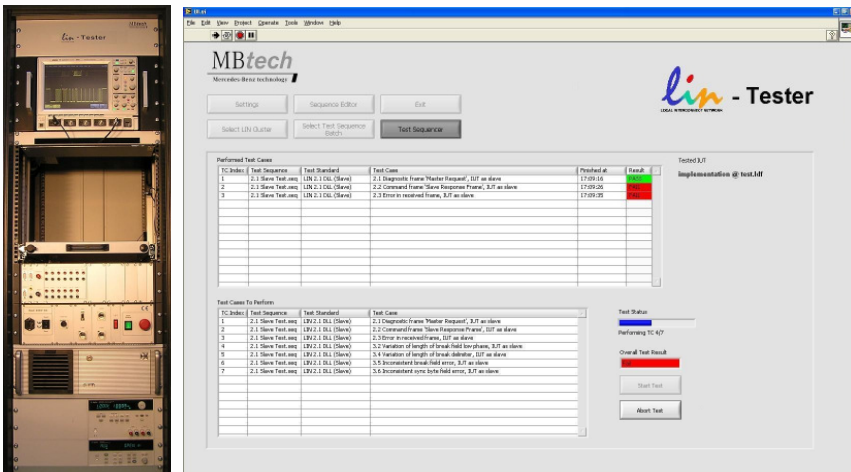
lin - Tester

File Edit View Project Operate Tools Window Help

MBtech
Mercedes-Benz technology

lin - Tester
LOCAL INTERCONNECT NETWORK

Settings
Sequence Editor
Exit
Select LIN Cluster
Select Test Sequence Batch
Test Sequence

Performed Test Cases

| TC Index | Test Sequence | Test Standard | Test Case | Finished at | Result |
|---|---|---|---|---|---|
| 1 | 2.1 Slave Test.seq | LIN 2.1 DLL (Slave) | 2.1 Diagnostic frame 'Master Request', IUT as slave | 17:09:16 | PASS |
| 2 | 2.1 Slave Test.seq | LIN 2.1 DLL (Slave) | 2.2 Command frame 'Slave Response Frame', IUT as slave | 17:09:26 | FAIL |
| 3 | 2.1 Slave Test.seq | LIN 2.1 DLL (Slave) | 2.3 Error in received frame, IUT as slave | 17:09:35 | FAIL |

Tested IUT
implementation @ test.ldf

Test Cases To Perform

| TC Index | Test Sequence | Test Standard | Test Case |
|---|---|---|---|
| 1 | 2.1 Slave Test.seq | LIN 2.1 DLL (Slave) | 2.1 Diagnostic frame 'Master Request', IUT as slave |
| 2 | 2.1 Slave Test.seq | LIN 2.1 DLL (Slave) | 2.2 Command frame 'Slave Response Frame', IUT as slave |
| 3 | 2.1 Slave Test.seq | LIN 2.1 DLL (Slave) | 2.3 Error in received frame, IUT as slave |
| 4 | 2.1 Slave Test.seq | LIN 2.1 DLL (Slave) | 3.2 Variation of length of break field low phase, IUT as slave |
| 5 | 2.1 Slave Test.seq | LIN 2.1 DLL (Slave) | 3.4 Variation of length of break delimiter, IUT as slave |
| 6 | 2.1 Slave Test.seq | LIN 2.1 DLL (Slave) | 3.5 Inconsistent break field error, IUT as slave |
| 7 | 2.1 Slave Test.seq | LIN 2.1 DLL (Slave) | 3.6 Inconsistent sync byte field error, IUT as slave |

Test Status
Performing TC 4/7

Overall Test Result
Fail

Start Test
Abort Test